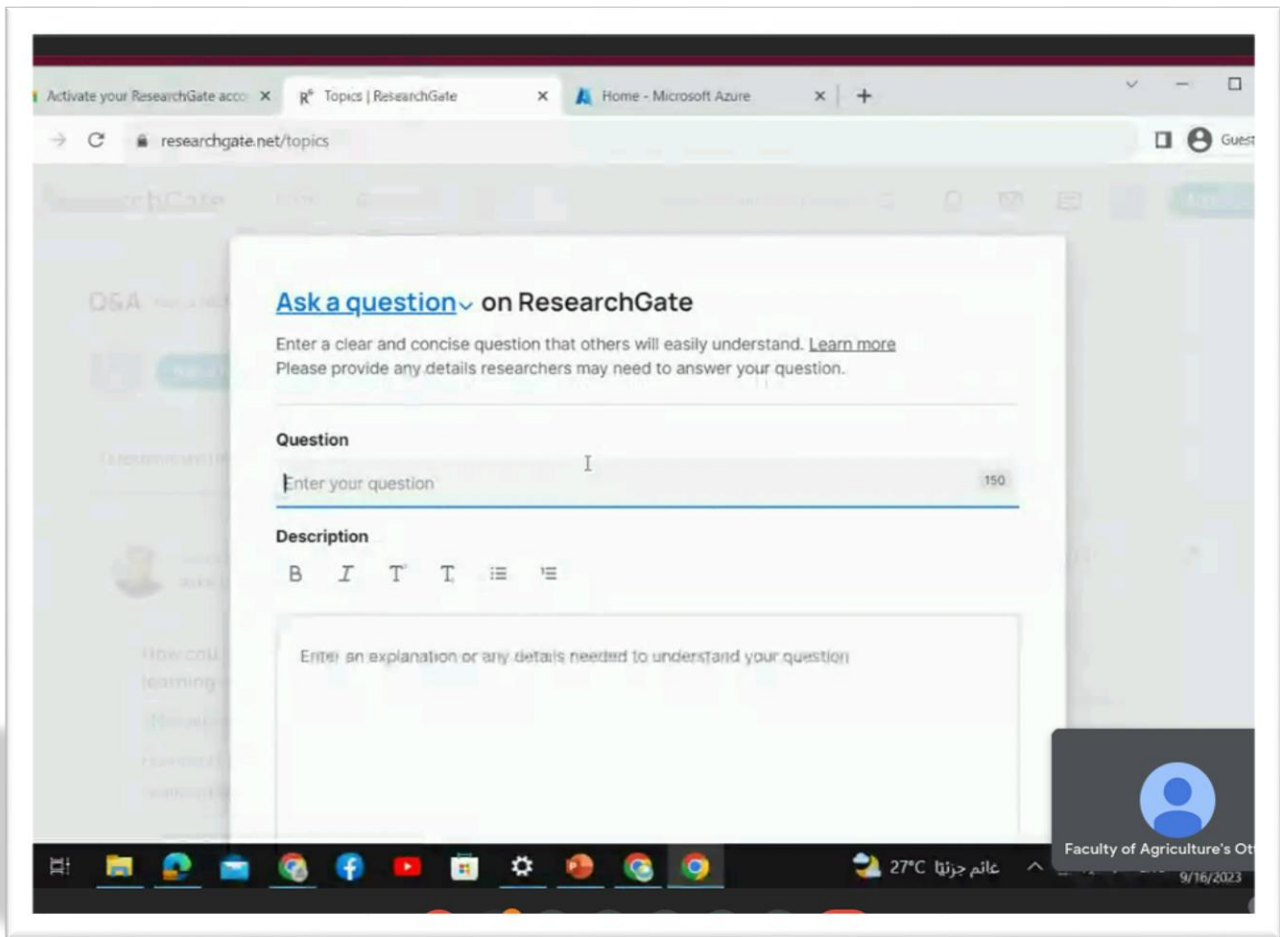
Activate your ResearchGate acco ×
Topics | ResearchGate ×
Home - Microsoft Azure ×
+

researchgate.net/topics

Guest

Ask a question on ResearchGate

Enter a clear and concise question that others will easily understand. Learn more
Please provide any details researchers may need to answer your question.

Question

Enter your question 150

Description

B I T T

Enter an explanation or any details needed to understand your question

Faculty of Agriculture's Ot

27°C غائم جزئيًا

9/16/2023